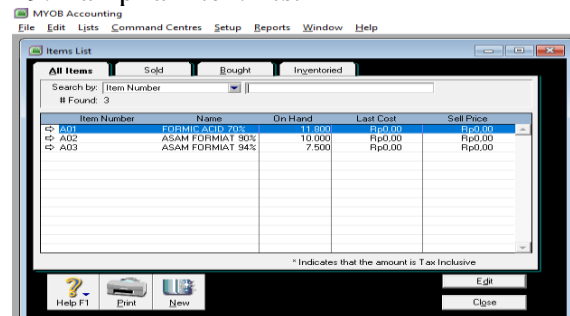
MYOB Accounting
File Edit Lists Command Centres Setup Reports Window Help

Items List

All Items | Sold | Bought | Inventoried

Search by: Item Number
# Found: 3

| Item Number | Name | On Hand | Last Cost | Sell Price |
|---|---|---|---|---|
| ⇨ A01 | FORMIC ACID 70% | 11.800 | Rp0,00 | Rp0,00 |
| ⇨ A02 | ASAM FORMIAT 90% | 10.000 | Rp0,00 | Rp0,00 |
| ⇨ A03 | ASAM FORMIAT 94% | 7.500 | Rp0,00 | Rp0,00 |

* Indicates that the amount is Tax Inclusive

Help F1 | Print | New

Edit
Close